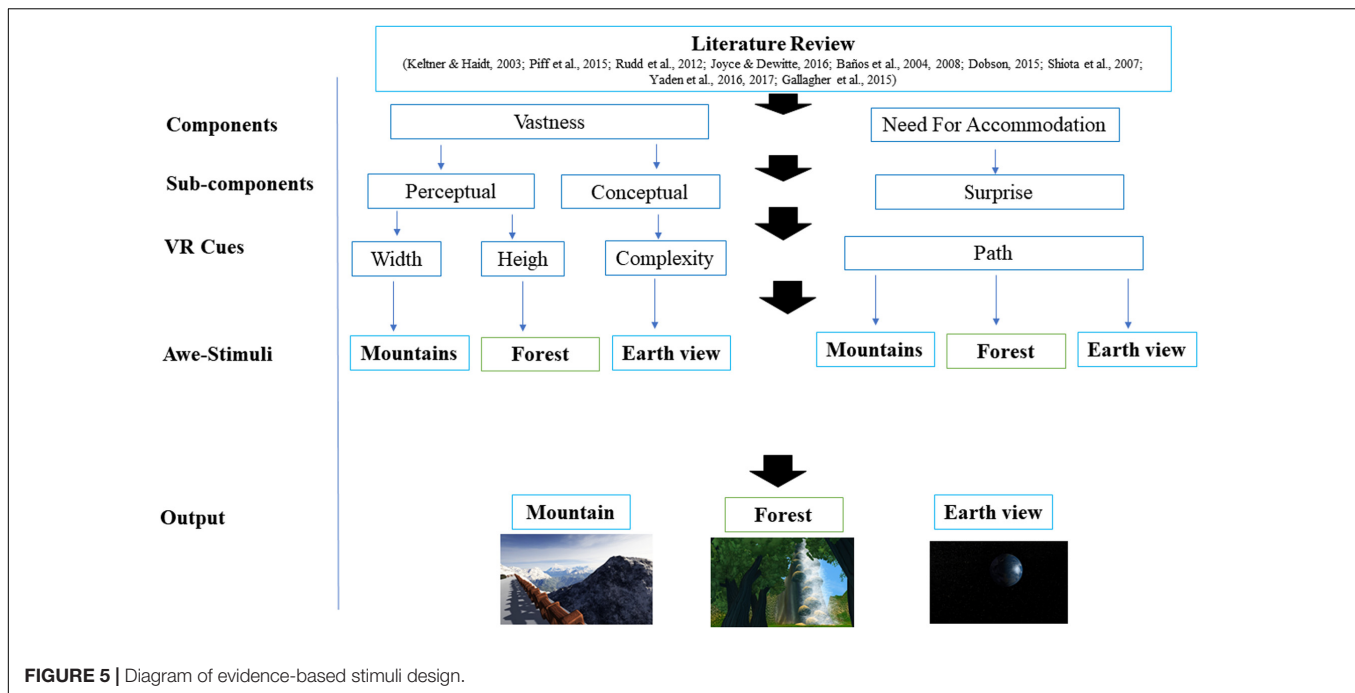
Literature Review
(Keltner & Haidt, 2003; Piff et al., 2015; Rudd et al., 2012; Joyce & Dewitte, 2016; Baños et al., 2004, 2008; Dobson, 2015; Shiota et al., 2007; Yaden et al., 2016, 2017; Gallagher et al., 2015)

Components
Vastness
Need For Accommodation

Sub-components
Perceptual
Conceptual
Surprise

VR Cues
Width
Heigh
Complexity
Path

Awe-Stimuli
Mountains
Forest
Earth view
Mountains
Forest
Earth view

Output
Mountain
Forest
Earth view

FIGURE 5 | Diagram of evidence-based stimuli design.